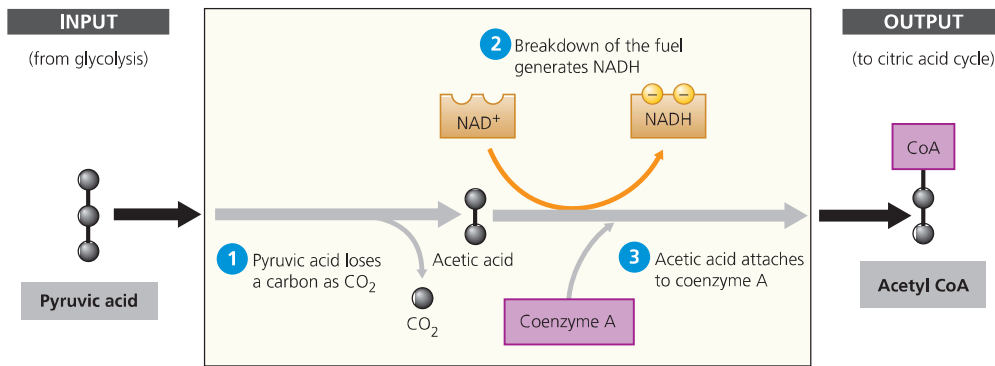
INPUT

(from glycolysis)

Pyruvic acid

2 Breakdown of the fuel generates NADH

$NAD^+$

NADH

1 Pyruvic acid loses a carbon as $CO_2$

Acetic acid

$CO_2$

Coenzyme A

3 Acetic acid attaches to coenzyme A

OUTPUT

(to citric acid cycle)

CoA

Acetyl CoA